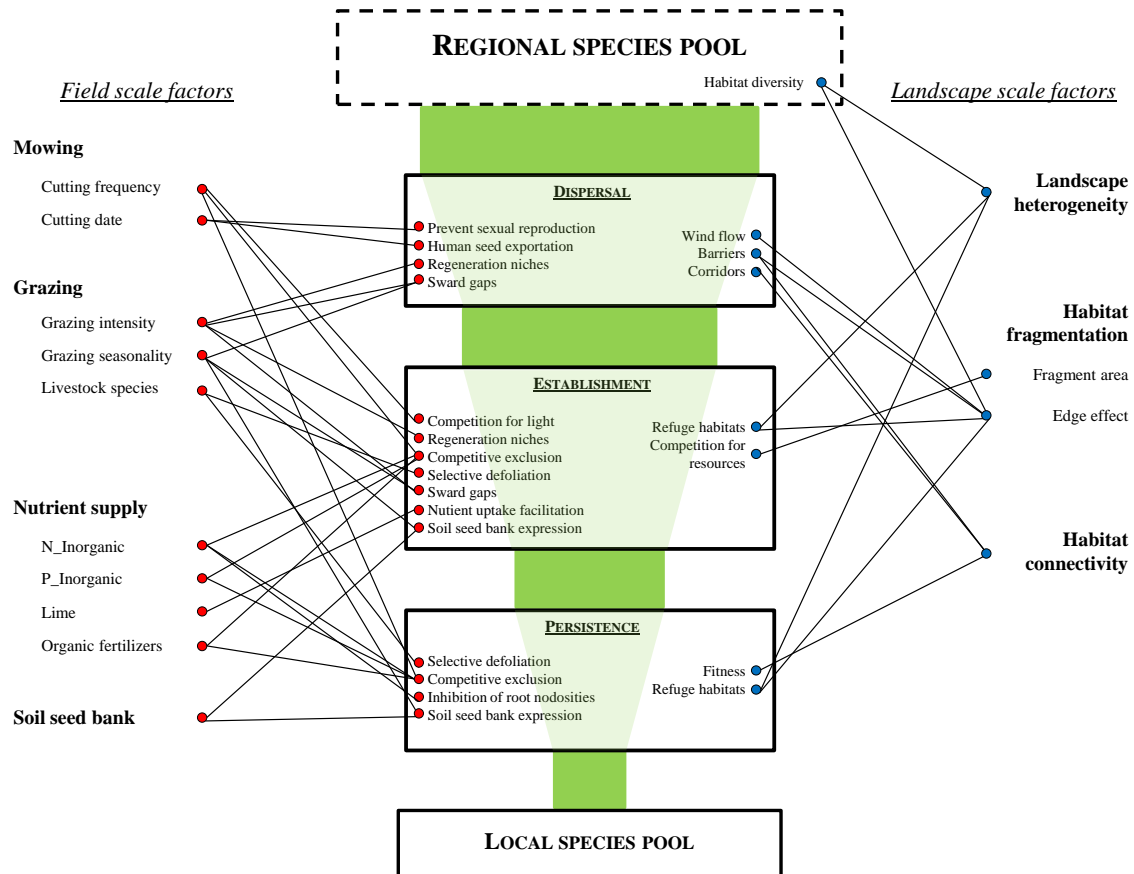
REGIONAL SPECIES POOL

Habitat diversity

Field scale factors

Landscape scale factors

Mowing

Cutting frequency

Cutting date

Grazing

Grazing intensity

Grazing seasonality

Livestock species

Nutrient supply

N_Inorganic

P_Inorganic

Lime

Organic fertilizers

Soil seed bank

DISPERSAL

Prevent sexual reproduction
Human seed exportation
Regeneration niches
Sward gaps

Wind flow
Barriers
Corridors

ESTABLISHMENT

Competition for light
Regeneration niches
Competitive exclusion
Selective defoliation
Sward gaps
Nutrient uptake facilitation
Soil seed bank expression

Refuge habitats
Competition for resources

PERSISTENCE

Selective defoliation
Competitive exclusion
Inhibition of root nodosities
Soil seed bank expression

Fitness
Refuge habitats

Landscape heterogeneity

Habitat fragmentation

Fragment area

Edge effect

Habitat connectivity

LOCAL SPECIES POOL